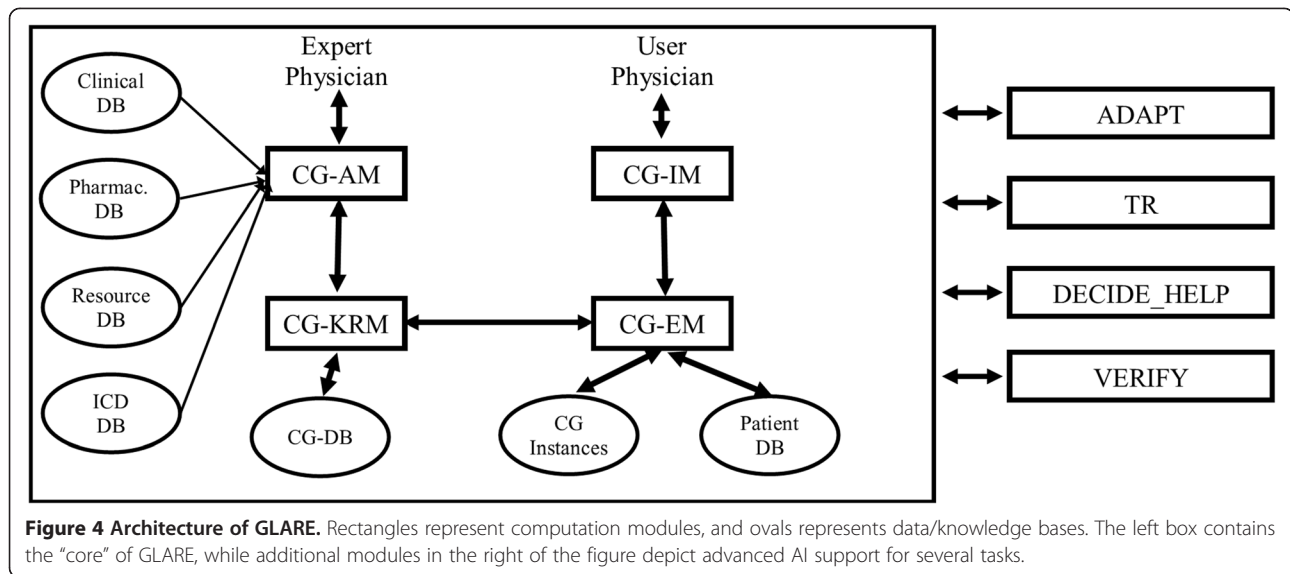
Expert Physician

User Physician

Clinical DB

Pharmac. DB

Resource DB

ICD DB

CG-AM

CG-IM

CG-KRM

CG-EM

CG-DB

CG Instances

Patient DB

ADAPT

TR

DECIDE_HELP

VERIFY

**Figure 4 Architecture of GLARE.** Rectangles represent computation modules, and ovals represents data/knowledge bases. The left box contains the "core" of GLARE, while additional modules in the right of the figure depict advanced AI support for several tasks.